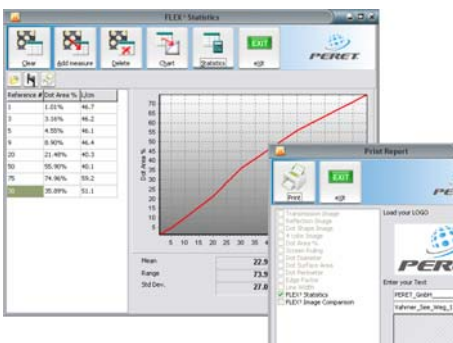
FLEX¹ Statistics

Clear
Add measure
Delete
Chart
Statistics
EXIT
exit

PERET

| Reference # | Dot Area % | L/cm |
|---|---|---|
| 1 | 1.01% | 46.7 |
| 3 | 3.16% | 46.2 |
| 5 | 4.55% | 46.1 |
| 10 | 8.90% | 46.4 |
| 20 | 21.46% | 40.3 |
| 50 | 55.90% | 40.1 |
| 75 | 74.96% | 59.2 |
| 36 | 35.89% | 51.1 |

Dot Area %

70
65
60
55
50
45
40
35
30
25
20
15
10
5

5 10 15 20 25 30 35 40 45 50

Mean 22.9
Range 73.9
Std Dev. 27.8

Print Report

Print
EXIT
exit

PE

Transmission Image
Reflection Image
Dot Shape Image
4 color Image
Dot Area %
Screen Ruling
Dot Diameter
Dot Surface Area
Dot Perimeter
Edge Factor
Line Width
FLEX¹ Statistics
FLEX¹ Image Comparison

Load your LOGO

PERE

Enter your Text
PERET_GmbH_
Vahrner_See_Weg_1